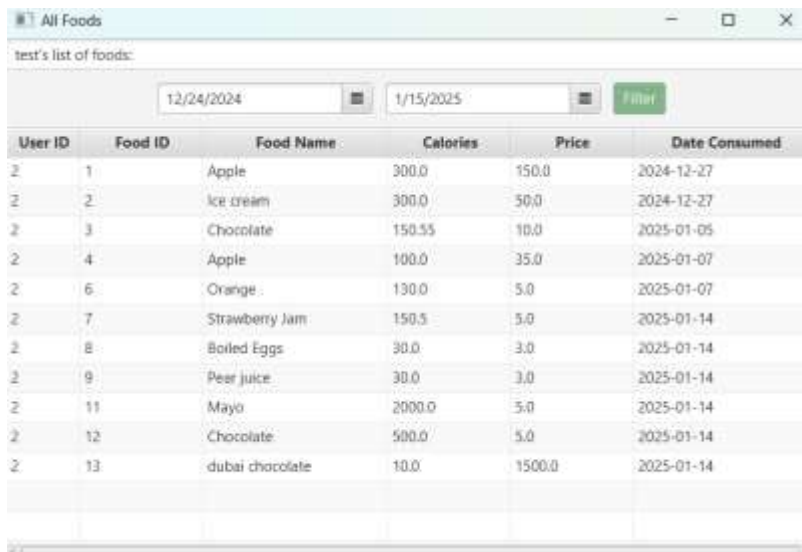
All Foods

test's list of foods:

12/24/2024 1/15/2025 Filter

| User ID | Food ID | Food Name | Calories | Price | Date Consumed |
|---|---|---|---|---|---|
| 2 | 1 | Apple | 300.0 | 150.0 | 2024-12-27 |
| 2 | 2 | Ice cream | 300.0 | 50.0 | 2024-12-27 |
| 2 | 3 | Chocolate | 150.55 | 10.0 | 2025-01-05 |
| 2 | 4 | Apple | 100.0 | 35.0 | 2025-01-07 |
| 2 | 6 | Orange | 130.0 | 5.0 | 2025-01-07 |
| 2 | 7 | Strawberry Jam | 150.5 | 5.0 | 2025-01-14 |
| 2 | 8 | Boiled Eggs | 30.0 | 3.0 | 2025-01-14 |
| 2 | 9 | Pear juice | 30.0 | 3.0 | 2025-01-14 |
| 2 | 11 | Mayo | 2000.0 | 5.0 | 2025-01-14 |
| 2 | 12 | Chocolate | 500.0 | 5.0 | 2025-01-14 |
| 2 | 13 | dubai chocolate | 10.0 | 1500.0 | 2025-01-14 |